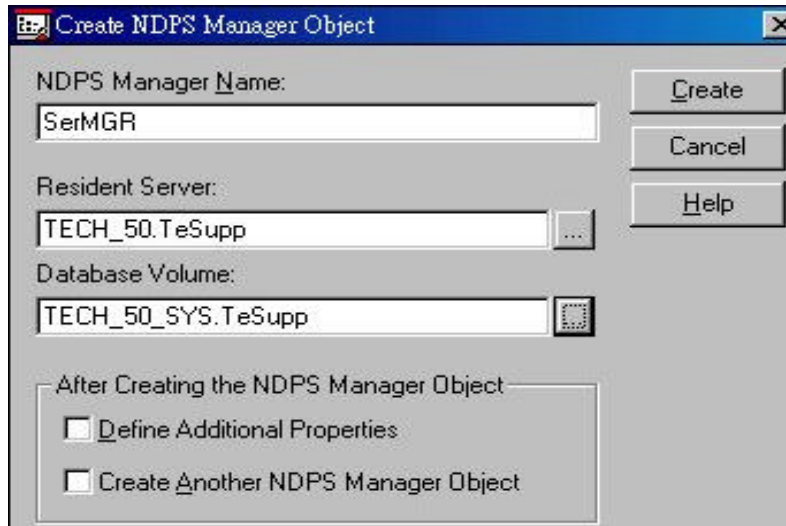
Create NDPS Manager Object

NDPS Manager Name:

SerMGR

Create

Cancel

Help

Resident Server:

TECH_50.TeSupp

...

Database Volume:

TECH_50_SYS.TeSupp

After Creating the NDPS Manager Object

Define Additional Properties

Create Another NDPS Manager Object